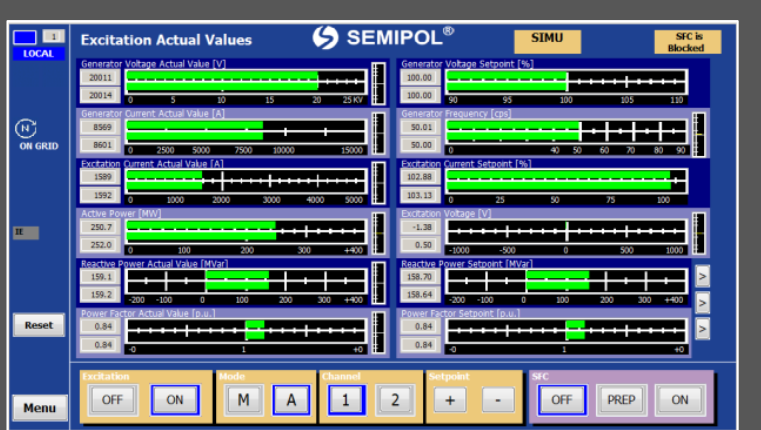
1
LOCAL

ON GRID

II

Reset

Menu

Excitation Actual Values

SEMIPOL®

SIMU

SFC is Blocked

Generator Voltage Actual Value [V]
20011
20014
0 5 10 15 20 25 KV

Generator Voltage Setpoint [%]
100.00
100.00
90 95 100 105 110

Generator Current Actual Value [A]
8569
8601
0 2500 5000 7500 10000 15000

Generator Frequency [cps]
50.01
50.00
0 40 50 60 70 80 90

Excitation Current Actual Value [A]
1589
1592
0 1000 2000 3000 4000 5000

Excitation Current Setpoint [%]
102.88
103.13
0 25 50 75 100

Active Power [MW]
250.7
252.0
0 100 200 300 +400

Excitation Voltage [V]
-1.38
0.50
-1000 -500 0 500 1000

Reactive Power Actual Value [MVar]
159.1
159.2
-200 -100 0 100 200 300 +400

Reactive Power Setpoint [MVar]
158.70
158.64
-200 -100 0 100 200 300 +400

>
>
>

Power Factor Actual Value [p.u.]
0.84
0.84
-0 1 +0

Power Factor Setpoint [p.u.]
0.84
0.84
-0 1 +0

Excitation
OFF ON

Mode
M A

Channel
1 2

Setpoint
+ -

SFC
OFF PREP ON